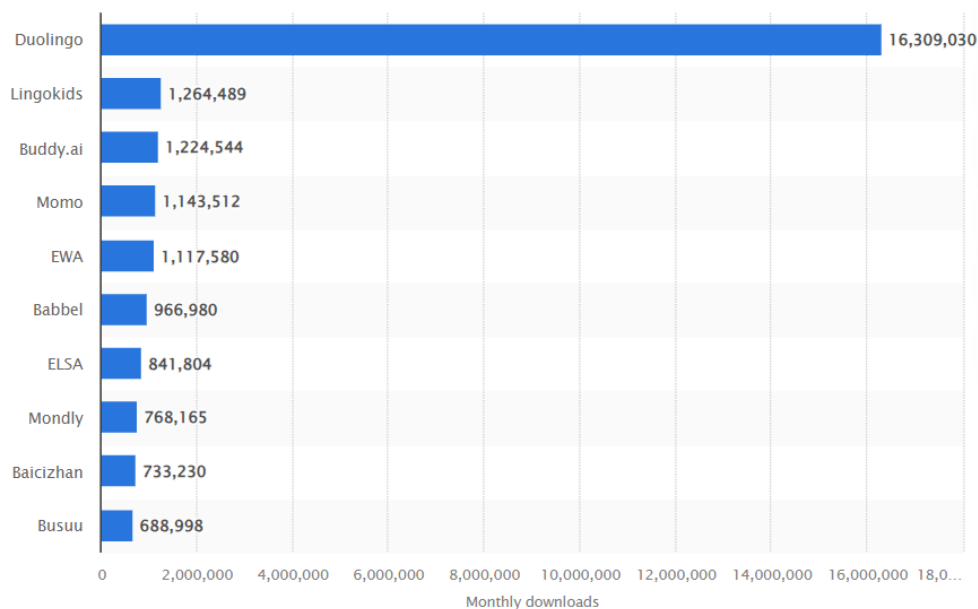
| App | Monthly downloads |
|---|---|
| Duolingo | 16,309,030 |
| Lingokids | 1,264,489 |
| Buddy.ai | 1,224,544 |
| Momo | 1,143,512 |
| EWA | 1,117,580 |
| Babbel | 966,980 |
| ELSA | 841,804 |
| Mondly | 768,165 |
| Baicizhan | 733,230 |
| Busuu | 688,998 |

0 2,000,000 4,000,000 6,000,000 8,000,000 10,000,000 12,000,000 14,000,000 16,000,000 18,0...

Monthly downloads